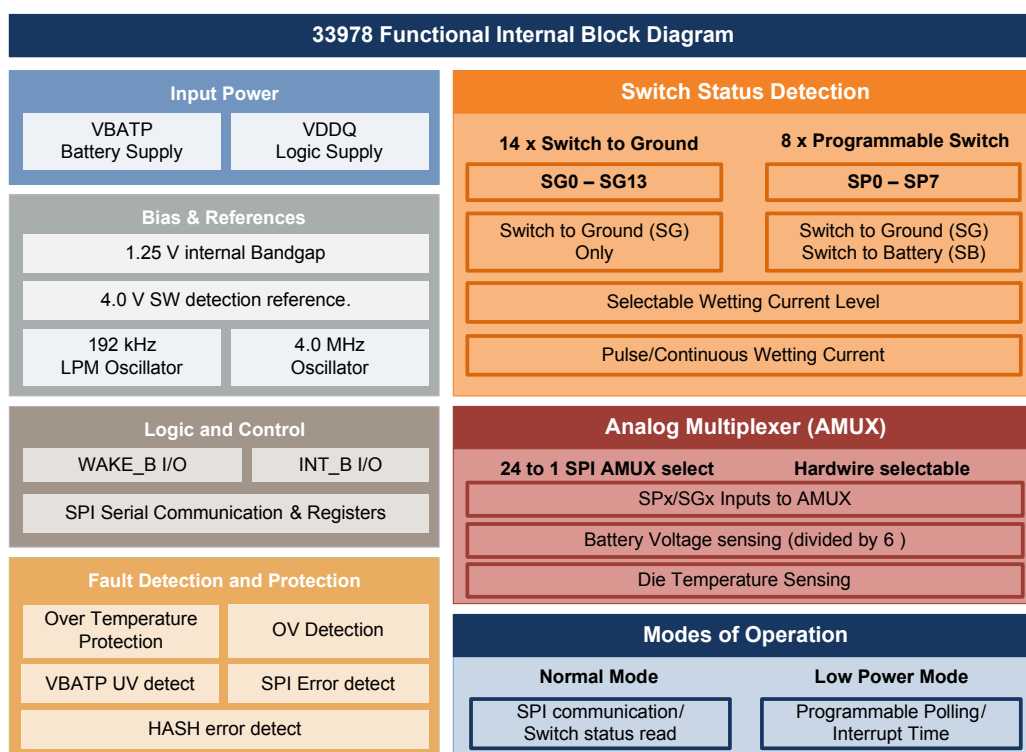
33978 Functional Internal Block Diagram

Input Power

VBATP
Battery Supply

VDDQ
Logic Supply

Bias & References

1.25 V internal Bandgap

4.0 V SW detection reference.

192 kHz
LPM Oscillator

4.0 MHz
Oscillator

Logic and Control

WAKE_B I/O

INT_B I/O

SPI Serial Communication & Registers

Fault Detection and Protection

Over Temperature
Protection

OV Detection

VBATP UV detect

SPI Error detect

HASH error detect

Switch Status Detection

14 x Switch to Ground

8 x Programmable Switch

SG0 – SG13

SP0 – SP7

Switch to Ground (SG)
Only

Switch to Ground (SG)
Switch to Battery (SB)

Selectable Wetting Current Level

Pulse/Continuous Wetting Current

Analog Multiplexer (AMUX)

24 to 1 SPI AMUX select

Hardwire selectable

SPx/SGx Inputs to AMUX

Battery Voltage sensing (divided by 6 )

Die Temperature Sensing

Modes of Operation

Normal Mode

Low Power Mode

SPI communication/
Switch status read

Programmable Polling/
Interrupt Time